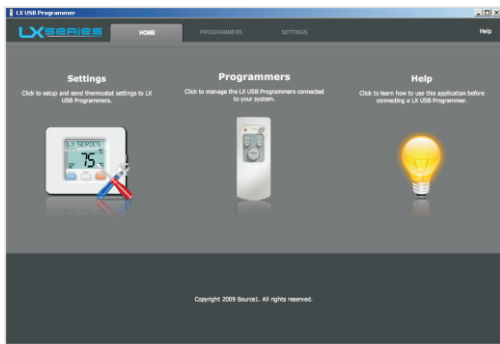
LX USB Programmer

LXseries

HOME

PROGRAMMERS

SETTINGS

Help

Settings

Click to setup and send thermostat settings to LX USB Programmers.

LX SERIES

75

Programmers

Click to manage the LX USB Programmers connected to your system.

Help

Click to learn how to use this application before connecting a LX USB Programmer.

Copyright 2009 Source1. All rights reserved.